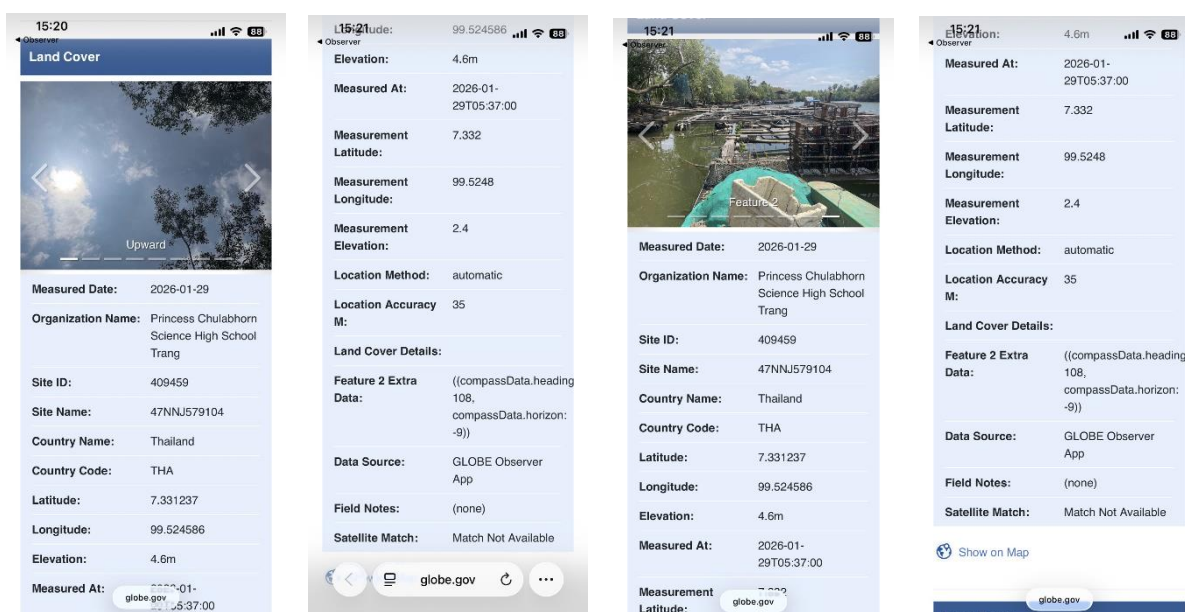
15:20
◂ Observer
Land Cover

Upward

| Measured Date: | 2026-01-29 |
|---|---|
| Organization Name: | Princess Chulabhorn Science High School Trang |
| Site ID: | 409459 |
| Site Name: | 47NNJ579104 |
| Country Name: | Thailand |
| Country Code: | THA |
| Latitude: | 7.331237 |
| Longitude: | 99.524586 |
| Elevation: | 4.6m |
| Measured At: | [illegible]-01-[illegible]5:37:00 |

globe.gov

15:21
◂ Observer

| Longitude: | 99.524586 |
|---|---|
| Elevation: | 4.6m |
| Measured At: | 2026-01-29T05:37:00 |
| Measurement Latitude: | 7.332 |
| Measurement Longitude: | 99.5248 |
| Measurement Elevation: | 2.4 |
| Location Method: | automatic |
| Location Accuracy M: | 35 |
| Land Cover Details: | |
| Feature 2 Extra Data: | ((compassData.heading 108, compassData.horizon: -9)) |
| Data Source: | GLOBE Observer App |
| Field Notes: | (none) |
| Satellite Match: | Match Not Available |

globe.gov

15:21
◂ Observer

Feature 2

| Measured Date: | 2026-01-29 |
|---|---|
| Organization Name: | Princess Chulabhorn Science High School Trang |
| Site ID: | 409459 |
| Site Name: | 47NNJ579104 |
| Country Name: | Thailand |
| Country Code: | THA |
| Latitude: | 7.331237 |
| Longitude: | 99.524586 |
| Elevation: | 4.6m |
| Measured At: | 2026-01-29T05:37:00 |
| Measurement Latitude: | 7.332 |

globe.gov

15:21
◂ Observer

| Elevation: | 4.6m |
|---|---|
| Measured At: | 2026-01-29T05:37:00 |
| Measurement Latitude: | 7.332 |
| Measurement Longitude: | 99.5248 |
| Measurement Elevation: | 2.4 |
| Location Method: | automatic |
| Location Accuracy M: | 35 |
| Land Cover Details: | |
| Feature 2 Extra Data: | ((compassData.heading 108, compassData.horizon: -9)) |
| Data Source: | GLOBE Observer App |
| Field Notes: | (none) |
| Satellite Match: | Match Not Available |

Show on Map

globe.gov